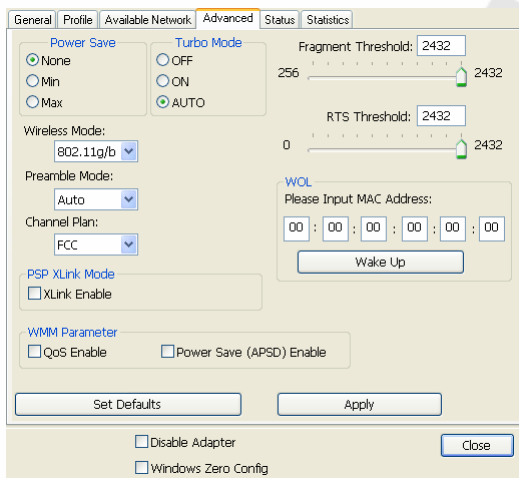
General | Profile | Available Network | Advanced | Status | Statistics

Power Save
None
Min
Max

Turbo Mode
OFF
ON
AUTO

Fragment Threshold: 2432
256 2432

RTS Threshold: 2432
0 2432

Wireless Mode:
802.11g/b

Preamble Mode:
Auto

Channel Plan:
FCC

WOL
Please Input MAC Address:
00 : 00 : 00 : 00 : 00 : 00
Wake Up

PSP XLink Mode
XLink Enable

WMM Parameter
QoS Enable
Power Save (APSD) Enable

Set Defaults
Apply

Disable Adapter
Windows Zero Config
Close